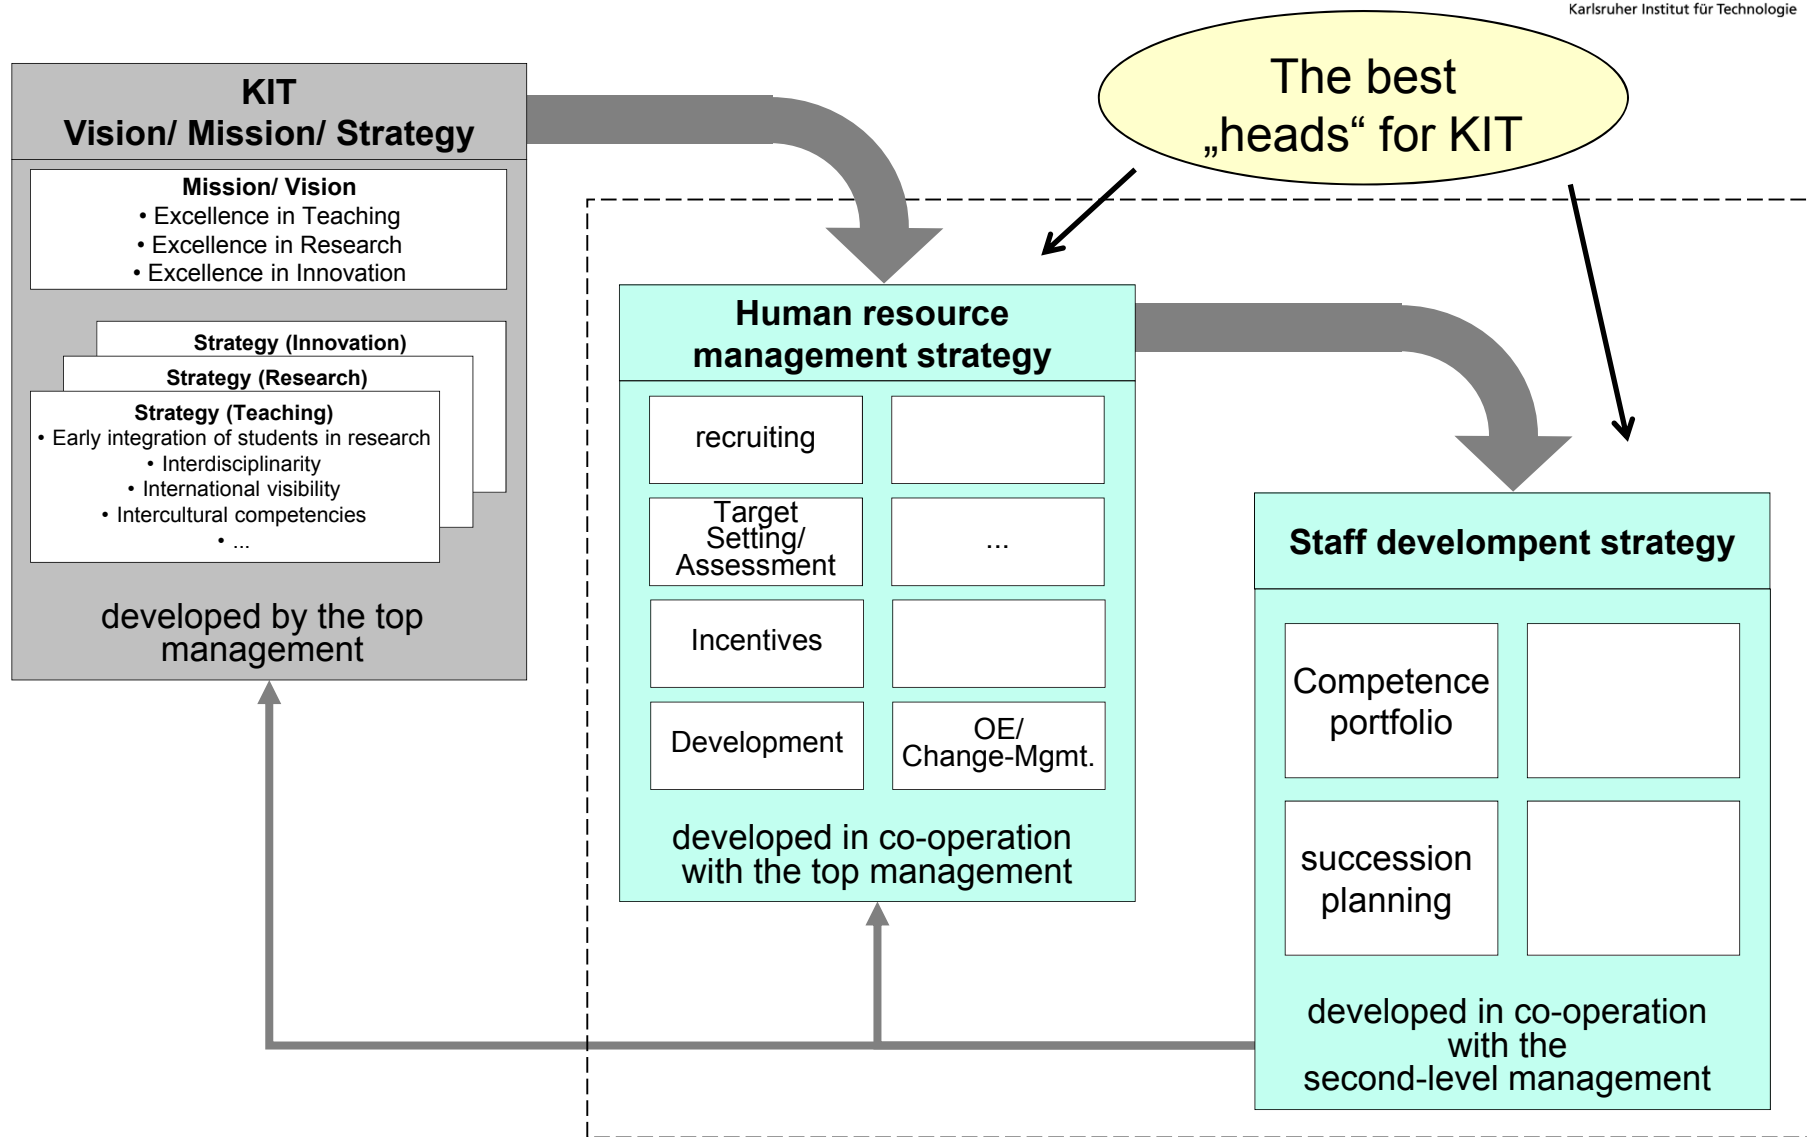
Karlsruher Institut für Technologie

The best „heads" for KIT

KIT
Vision/ Mission/ Strategy

Mission/ Vision
• Excellence in Teaching
• Excellence in Research
• Excellence in Innovation

Strategy (Innovation)

Strategy (Research)

Strategy (Teaching)
• Early integration of students in research
• Interdisciplinarity
• International visibility
• Intercultural competencies
• ...

developed by the top management

Human resource management strategy

| recruiting | |
|---|---|
| Target Setting/ Assessment | ... |
| Incentives | |
| Development | OE/ Change-Mgmt. |

developed in co-operation with the top management

Staff develompent strategy

| Competence portfolio | |
|---|---|
| succession planning | |

developed in co-operation with the second-level management